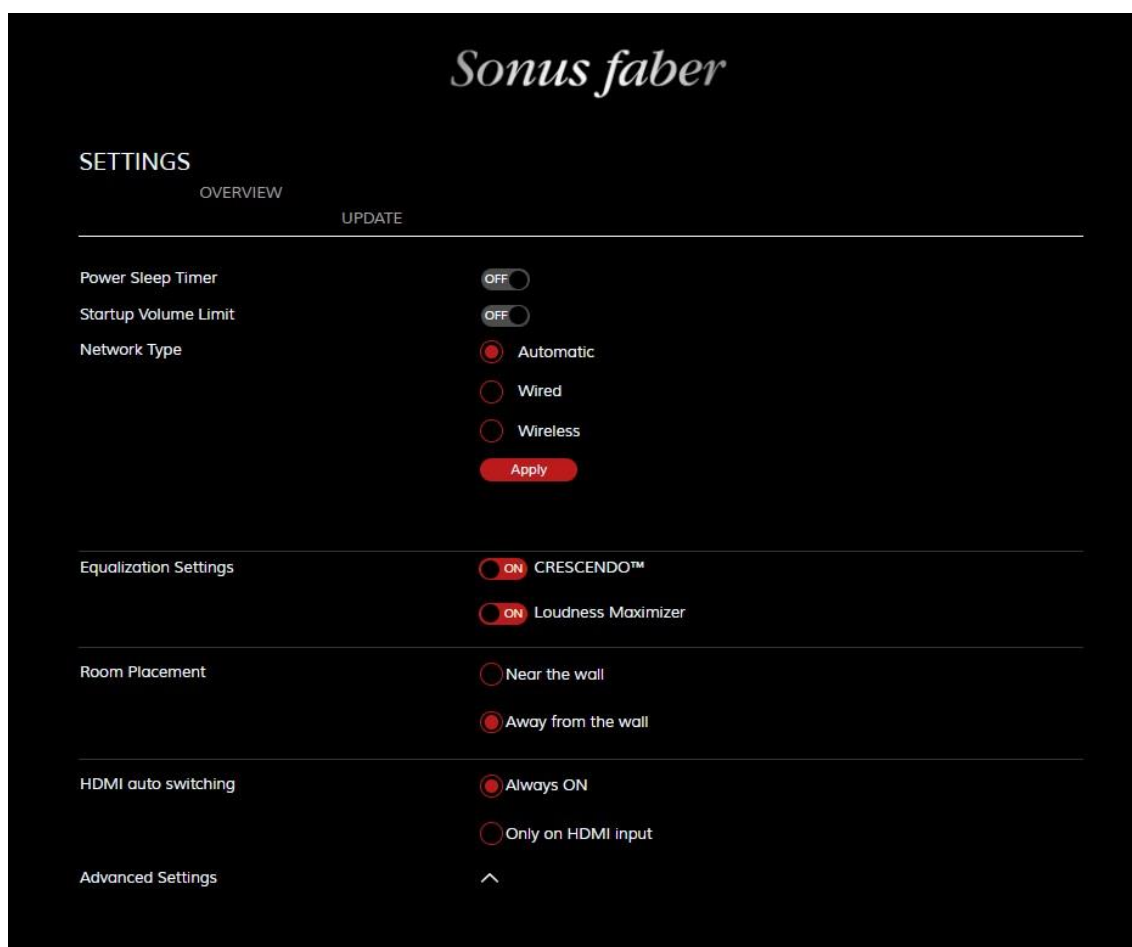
Sonus faber

SETTINGS

OVERVIEW

UPDATE

Power Sleep Timer
OFF

Startup Volume Limit
OFF

Network Type
Automatic
Wired
Wireless
Apply

Equalization Settings
ON CRESCENDO™
ON Loudness Maximizer

Room Placement
Near the wall
Away from the wall

HDMI auto switching
Always ON
Only on HDMI input

Advanced Settings